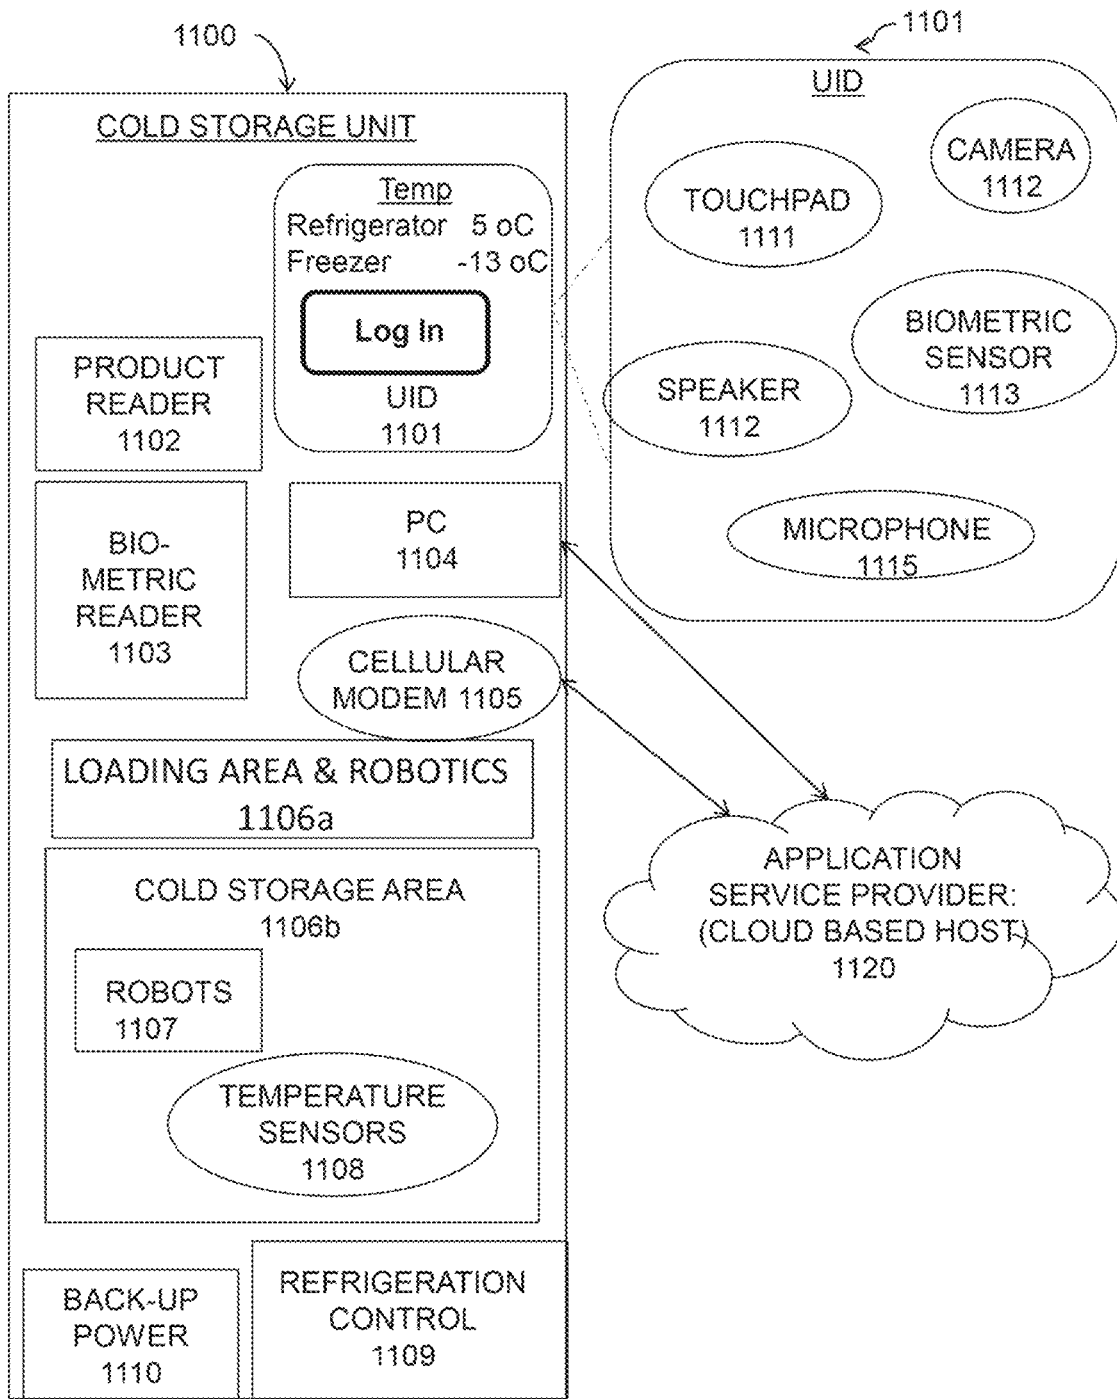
1100

1101

COLD STORAGE UNIT

Temp
Refrigerator 5 oC
Freezer -13 oC

Log In

UID
1101

PRODUCT READER
1102

BIO-METRIC READER
1103

PC
1104

CELLULAR MODEM 1105

LOADING AREA & ROBOTICS
1106a

COLD STORAGE AREA
1106b

ROBOTS
1107

TEMPERATURE SENSORS
1108

BACK-UP POWER
1110

REFRIGERATION CONTROL
1109

UID

CAMERA
1112

TOUCHPAD
1111

BIOMETRIC SENSOR
1113

SPEAKER
1112

MICROPHONE
1115

APPLICATION SERVICE PROVIDER:
(CLOUD BASED HOST)
1120